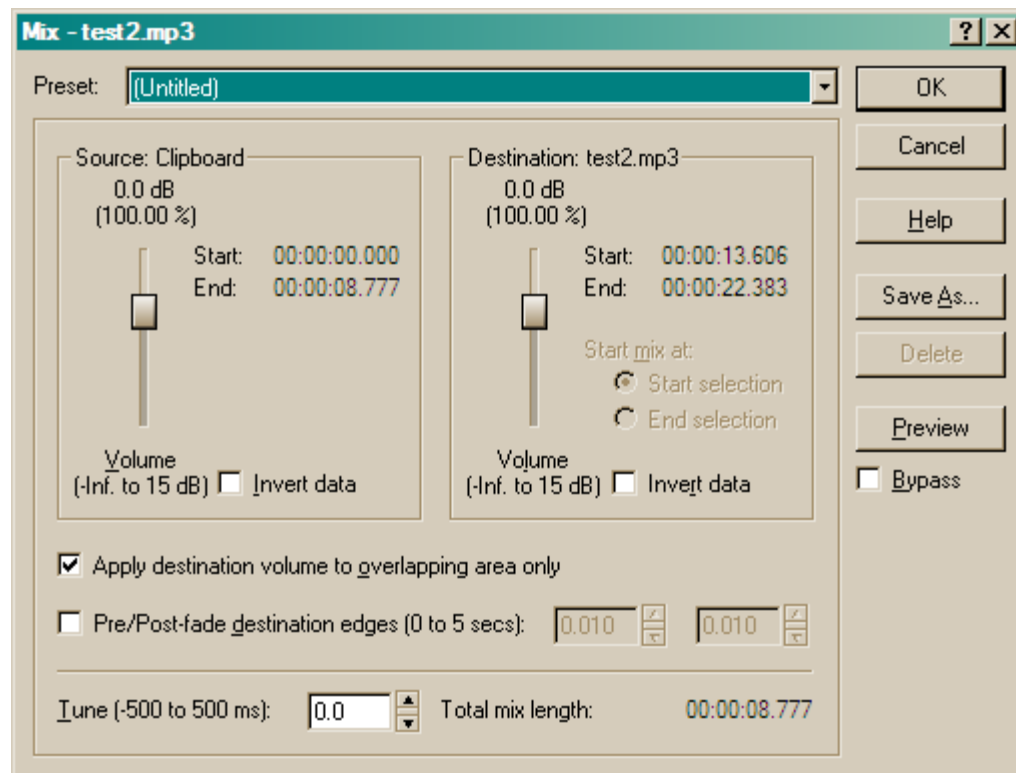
Mix - test2.mp3
?
Preset: (Untitled)
OK
Cancel
Help
Save As...
Delete
Preview
Bypass

Source: Clipboard
0.0 dB
(100.00 %)
Start: 00:00:00.000
End: 00:00:08.777
Volume
(-Inf. to 15 dB) Invert data

Destination: test2.mp3
0.0 dB
(100.00 %)
Start: 00:00:13.606
End: 00:00:22.383
Start mix at:
Start selection
End selection
Volume
(-Inf. to 15 dB) Invert data

Apply destination volume to overlapping area only
Pre/Post-fade destination edges (0 to 5 secs): 0.010 0.010

Tune (-500 to 500 ms): 0.0 Total mix length: 00:00:08.777